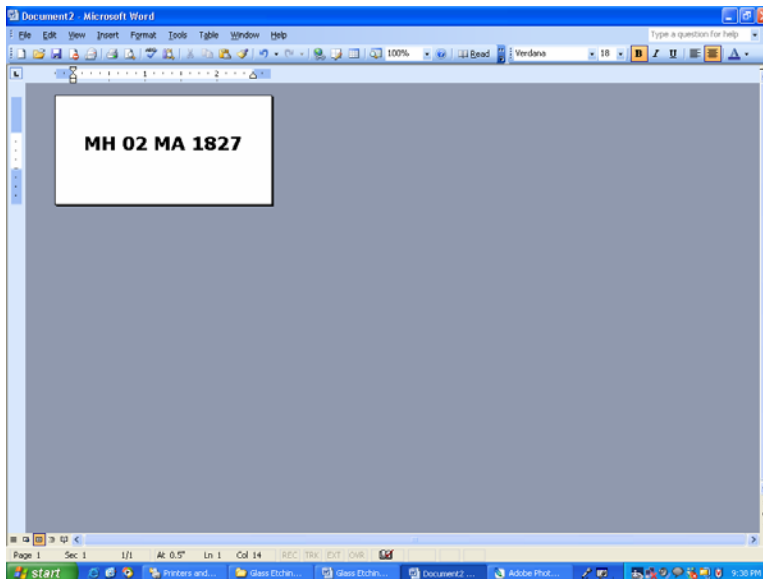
Document2 - Microsoft Word

File Edit View Insert Format Tools Table Window Help

Type a question for help

100% Read Verdana 18 B I U A

1 2

MH 02 MA 1827

Page 1 Sec 1 1/1 At 0.5" Ln 1 Col 14 REC TRK EXT OVR

start Printers and... Glass Etchin... Glass Etchin... Document2 ... Adobe Phot... 9:38 PM